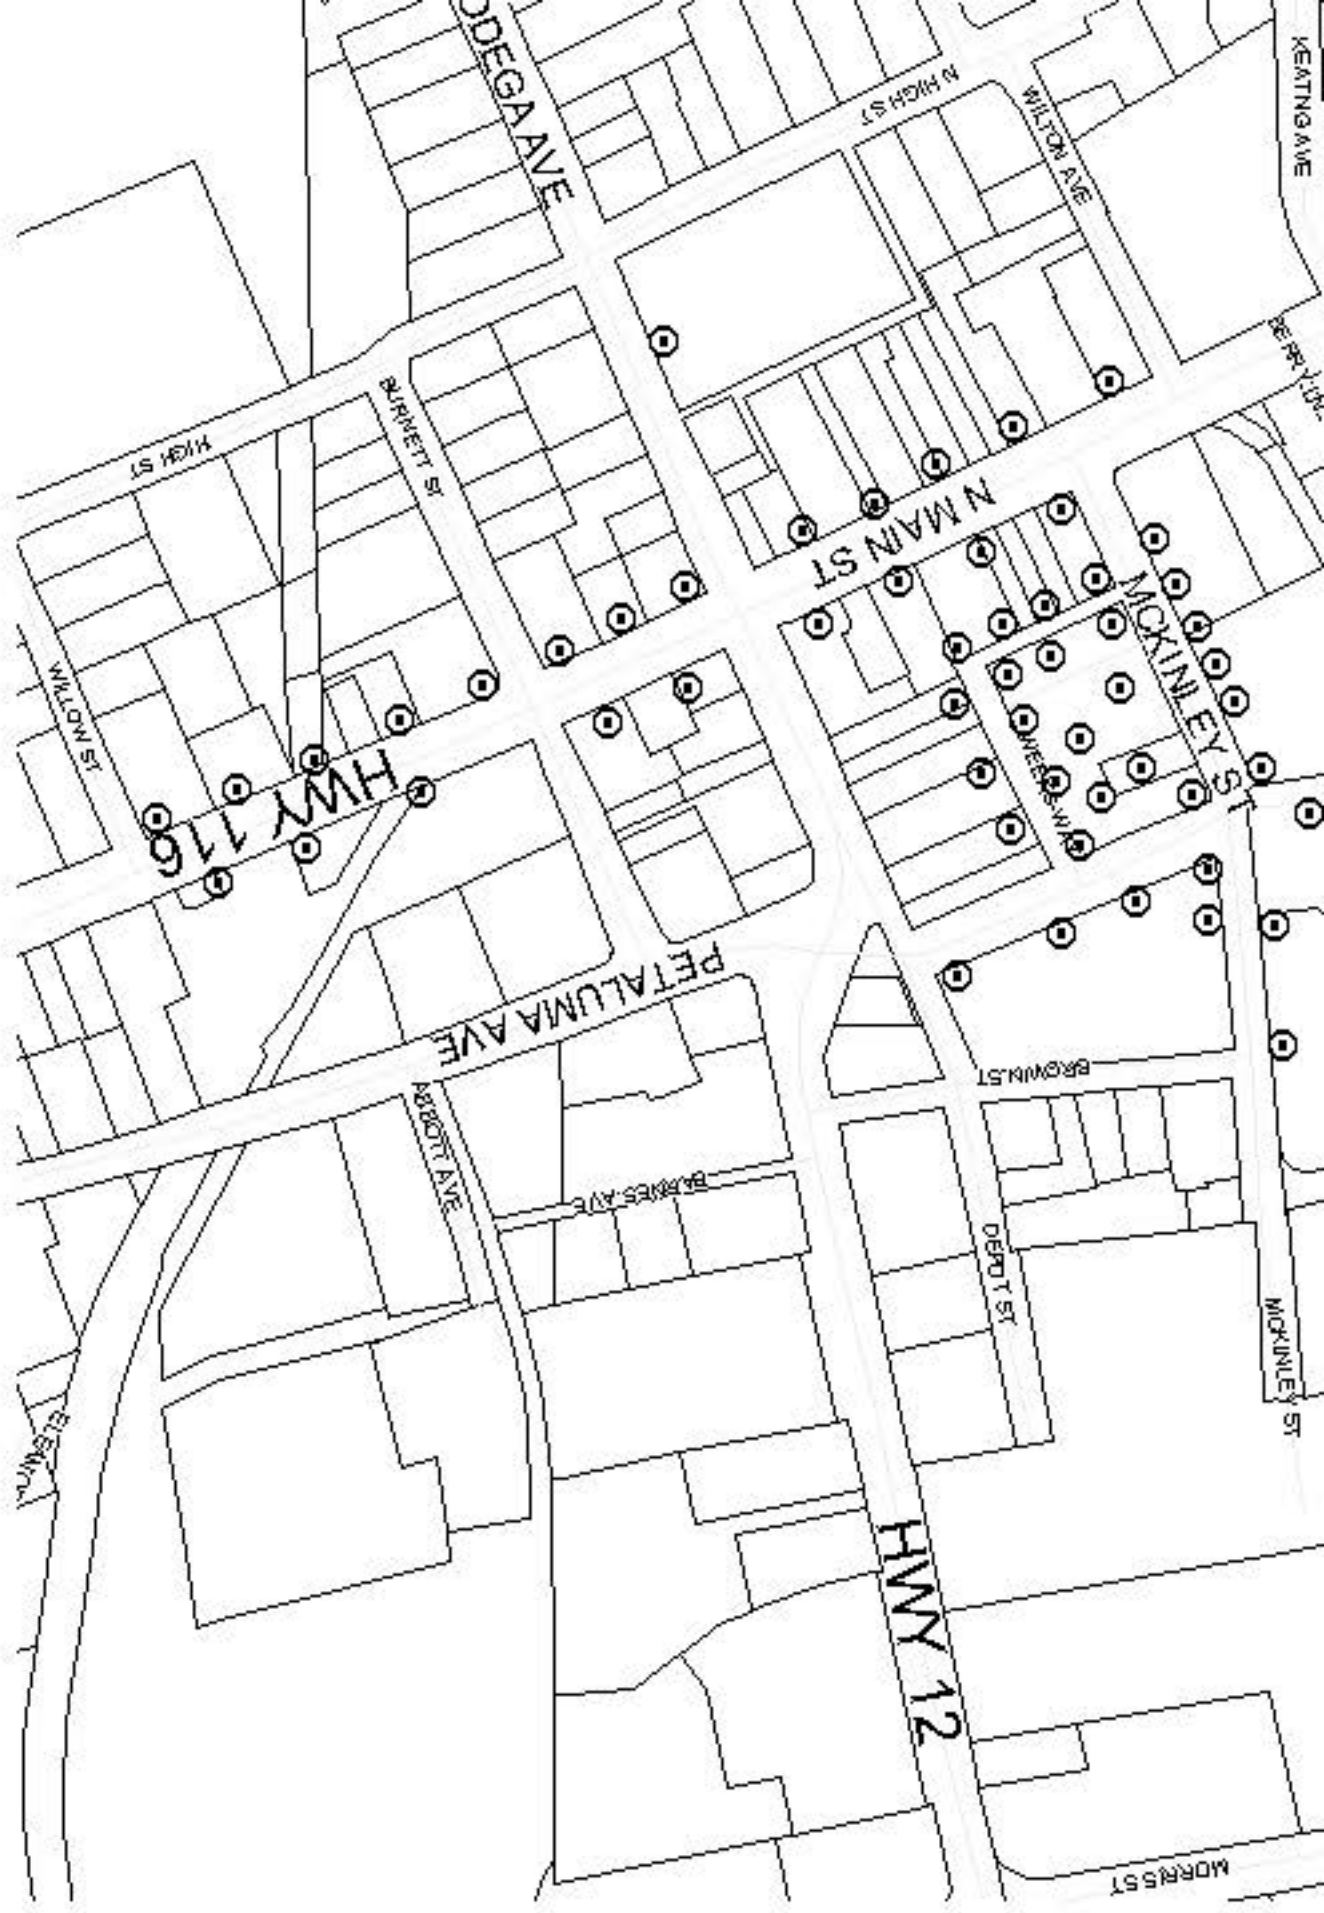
BODEGA AVE
N HIGH ST
WILTON AVE
KEATING AVE
BERRY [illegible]
HIGH ST
BURNETT ST
N MAIN ST
MCKINLEY ST
WILLOW ST
HWY 116
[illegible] WAY
PETALUMA AVE
BROWN ST
ABBOTT AVE
BARNES AVE
DEPOT ST
MCKINLEY ST
ELEANOR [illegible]
HWY 12
MORRIS ST